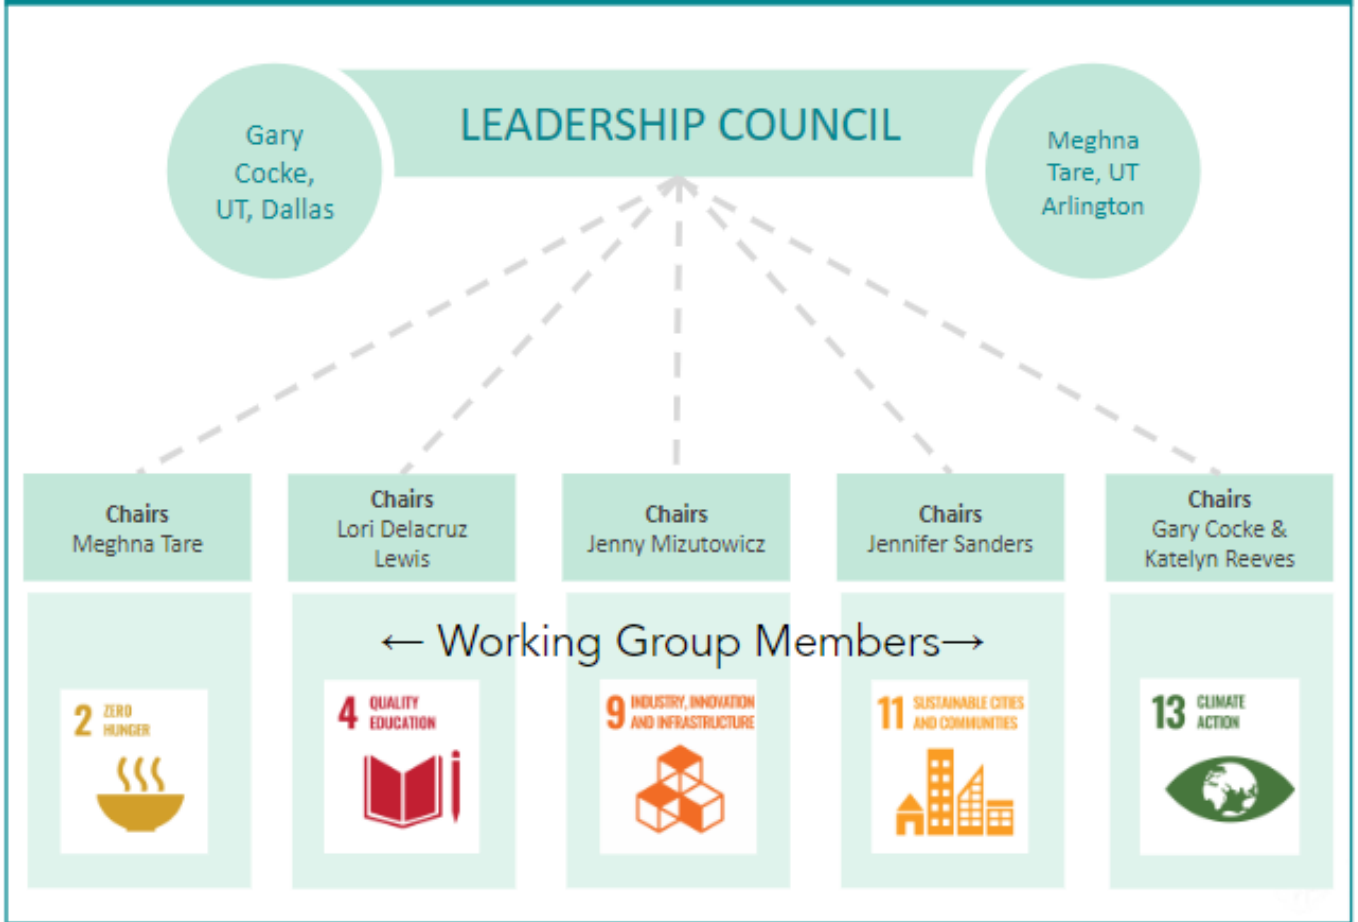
LEADERSHIP COUNCIL

Gary Cocke, UT, Dallas

Meghna Tare, UT Arlington

Chairs
Meghna Tare

Chairs
Lori Delacruz Lewis

Chairs
Jenny Mizutowicz

Chairs
Jennifer Sanders

Chairs
Gary Cocke & Katelyn Reeves

← Working Group Members→

2 ZERO HUNGER

4 QUALITY EDUCATION

9 INDUSTRY, INNOVATION AND INFRASTRUCTURE

11 SUSTAINABLE CITIES AND COMMUNITIES

13 CLIMATE ACTION